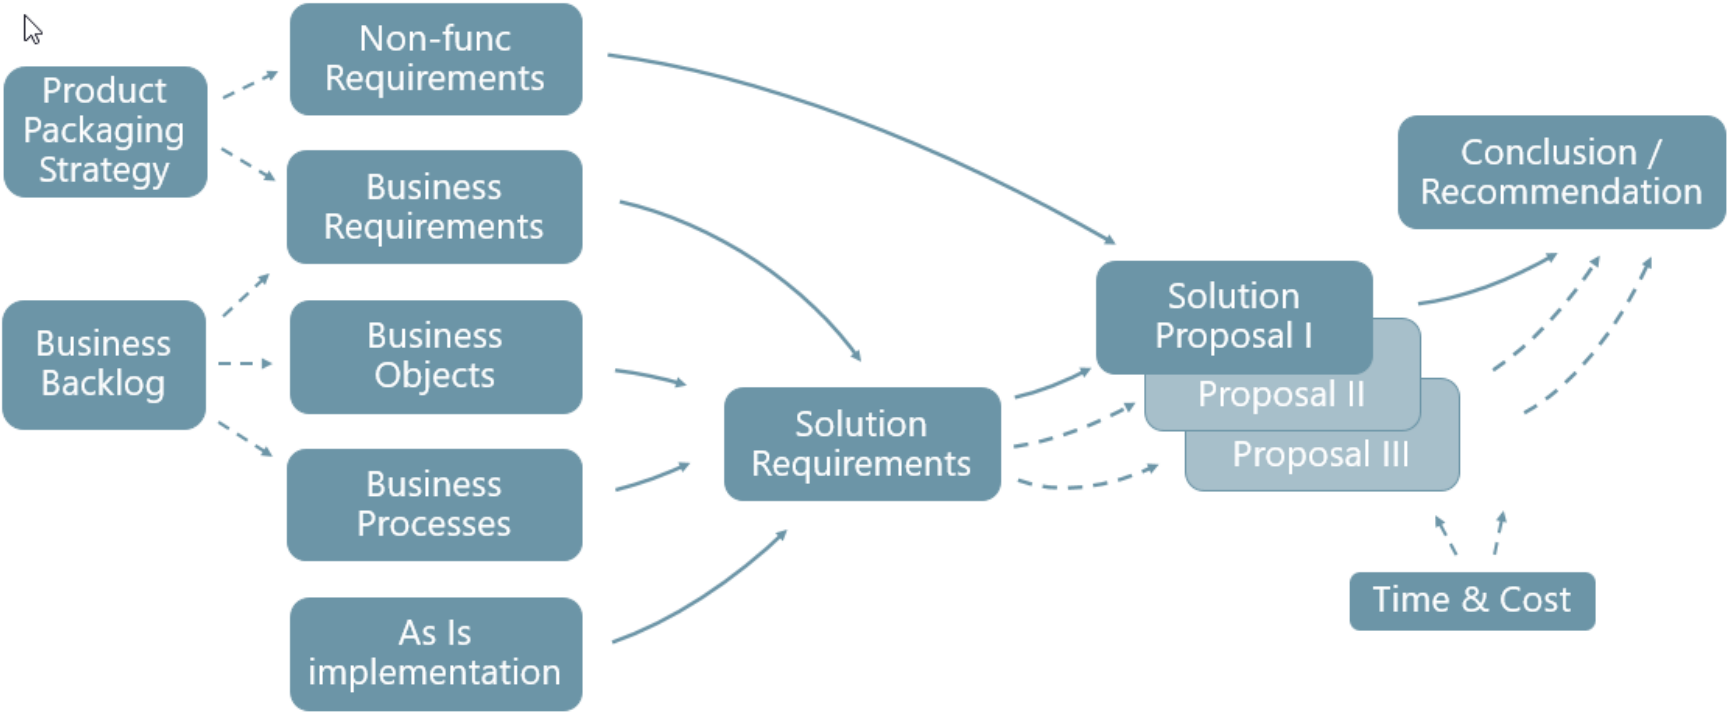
Product Packaging Strategy

Business Backlog

Non-func Requirements

Business Requirements

Business Objects

Business Processes

As Is implementation

Solution Requirements

Solution Proposal I

Proposal II

Proposal III

Conclusion / Recommendation

Time & Cost